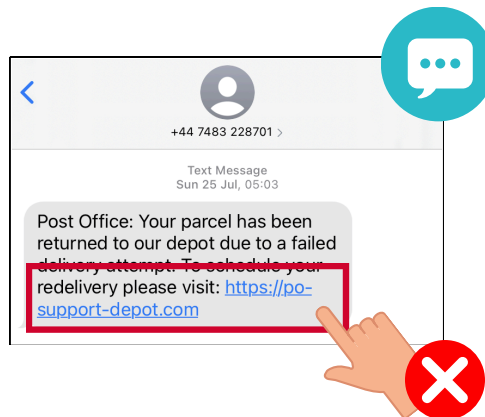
+44 7483 228701 >

Text Message
Sun 25 Jul, 05:03

Post Office: Your parcel has been returned to our depot due to a failed delivery attempt. To schedule your redelivery please visit: https://po-support-depot.com